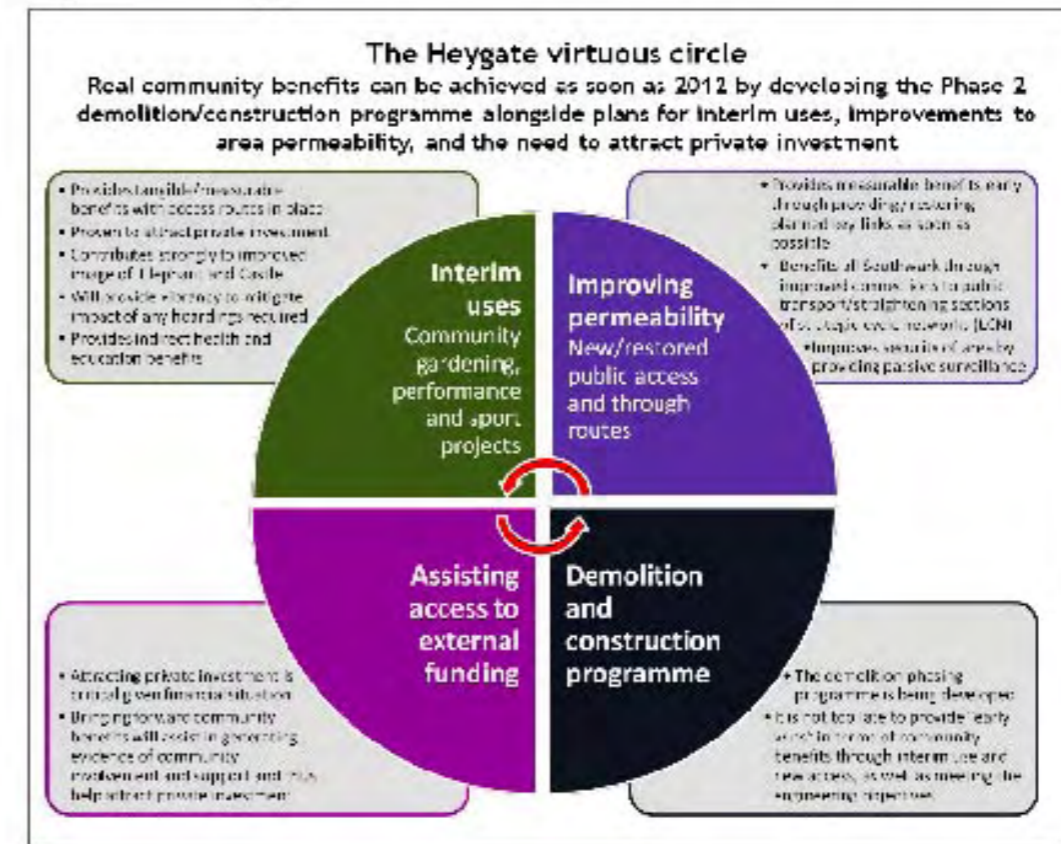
The Heygate virtuous circle

Real community benefits can be achieved as soon as 2012 by developing the Phase 2 demolition/construction programme alongside plans for interim uses, improvements to area permeability, and the need to attract private investment

• Provides tangible/measurable benefits with access routes in place
• Proven to attract private investment
• Contributes strongly to improved image of Elephant and Castle
• Will provide vibrancy to mitigate impact of any hoardings required
• Provides indirect health and education benefits

• Provides measurable benefits early through providing/restoring planned key links as soon as possible
• Benefits all Southwark through improved connections to public transport/straightening sections of strategic cycle network (LCN)
• Improves security of area by providing passive surveillance

Interim uses
Community gardening, performance and sport projects

Improving permeability
New/restored public access and through routes

Assisting access to external funding

Demolition and construction programme

• Attracting private investment is critical given financial situation
• Bringing forward community benefits will assist in generating evidence of community involvement and support and may help attract private investment

• The demolition phasing programme is being developed
• It is not too late to provide 'early wins' in terms of community benefits through interim use and new access, as well as meeting the engineering objectives